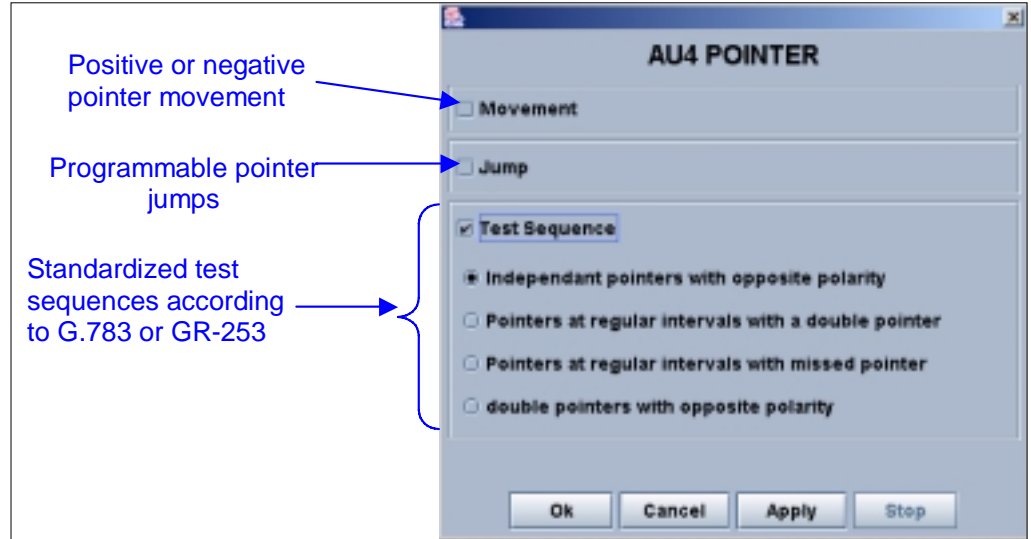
Positive or negative pointer movement

Programmable pointer jumps

Standardized test sequences according to G.783 or GR-253

AU4 POINTER

Movement

Jump

Test Sequence

Independant pointers with opposite polarity

Pointers at regular intervals with a double pointer

Pointers at regular intervals with missed pointer

double pointers with opposite polarity

Ok Cancel Apply Stop